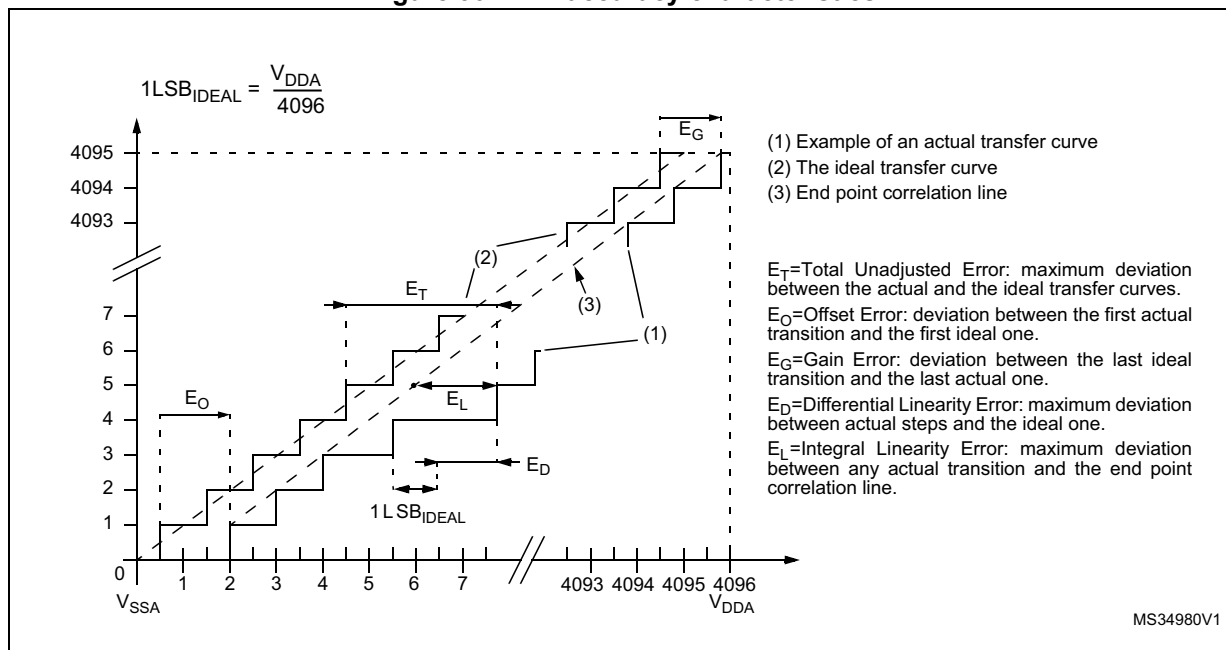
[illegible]

$1LSB_{IDEAL} = \frac{V_{DDA}}{4096}$

4095
4094
4093
7
6
5
4
3
2
1
0

$E_G$
$E_T$
(2)
(3)
(1)
$E_O$
$E_L$
$E_D$
$1 LSB_{IDEAL}$

1 2 3 4 5 6 7 4093 4094 4095 4096
$V_{SSA}$
$V_{DDA}$

(1) Example of an actual transfer curve
(2) The ideal transfer curve
(3) End point correlation line

$E_T$=Total Unadjusted Error: maximum deviation between the actual and the ideal transfer curves.

$E_O$=Offset Error: deviation between the first actual transition and the first ideal one.

$E_G$=Gain Error: deviation between the last ideal transition and the last actual one.

$E_D$=Differential Linearity Error: maximum deviation between actual steps and the ideal one.

$E_L$=Integral Linearity Error: maximum deviation between any actual transition and the end point correlation line.

MS34980V1